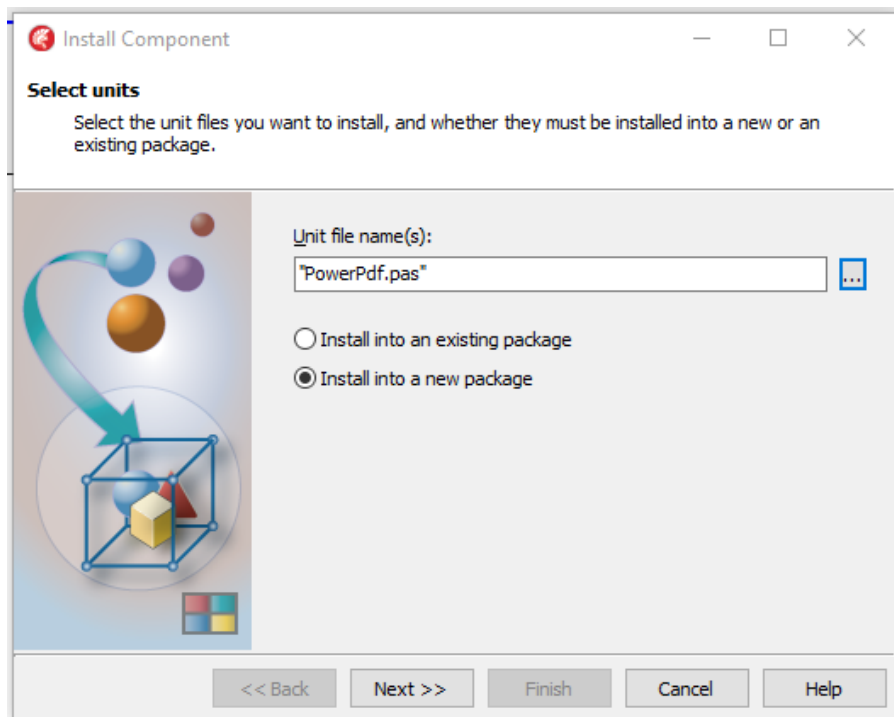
Install Component

Select units

Select the unit files you want to install, and whether they must be installed into a new or an existing package.

Unit file name(s):

"PowerPdf.pas"

...

Install into an existing package

Install into a new package

<< Back

Next >>

Finish

Cancel

Help